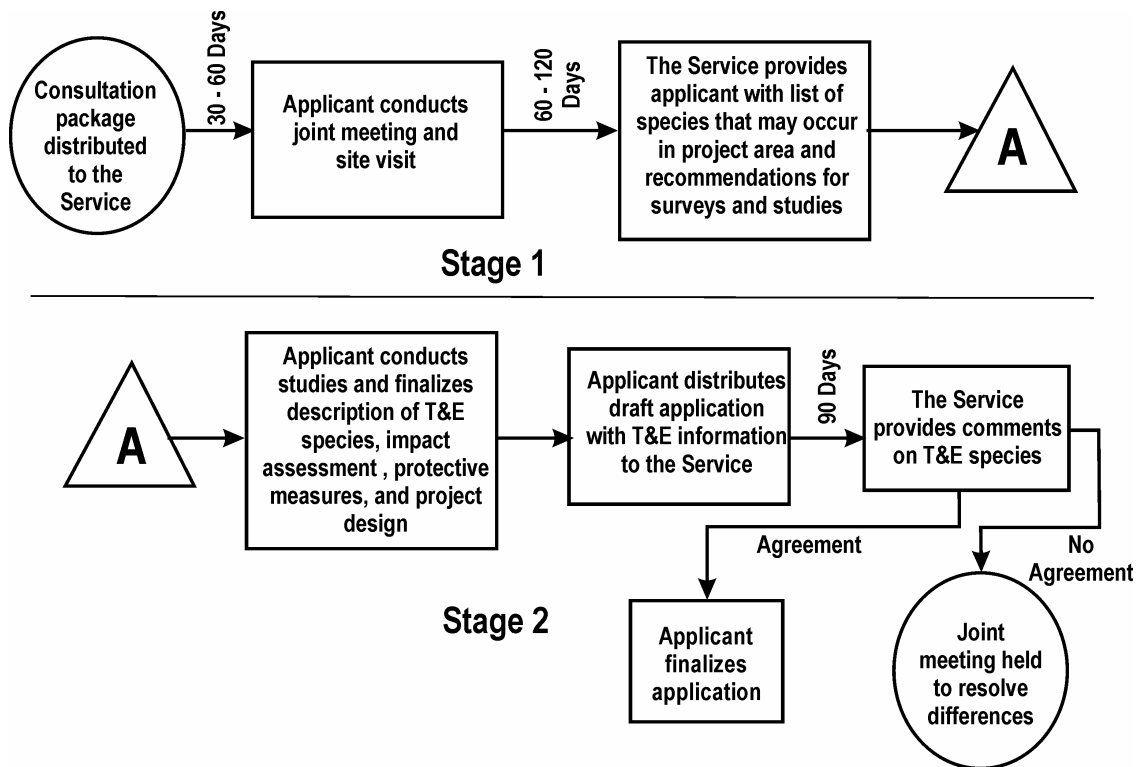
Consultation package distributed to the Service

30 - 60 Days

Applicant conducts joint meeting and site visit

60 - 120 Days

The Service provides applicant with list of species that may occur in project area and recommendations for surveys and studies

A

Stage 1

A

Applicant conducts studies and finalizes description of T&E species, impact assessment , protective measures, and project design

Applicant distributes draft application with T&E information to the Service

90 Days

The Service provides comments on T&E species

Agreement

No Agreement

Stage 2

Applicant finalizes application

Joint meeting held to resolve differences